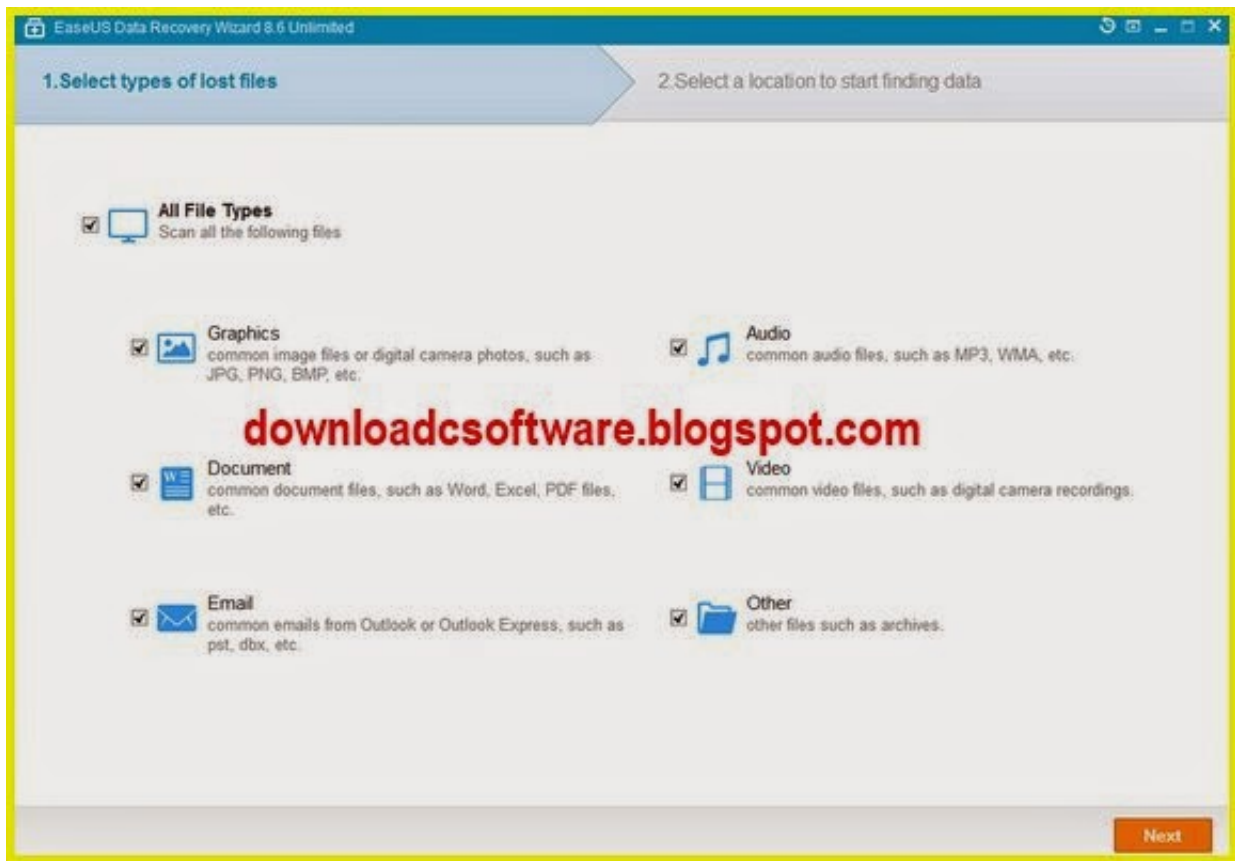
EaseUS Data Recovery Wizard 8.6 Unlimited

1.Select types of lost files

2.Select a location to start finding data

All File Types
Scan all the following files

Graphics
common image files or digital camera photos, such as JPG, PNG, BMP, etc.

Audio
common audio files, such as MP3, WMA, etc.

downloadcsoftware.blogspot.com

Document
common document files, such as Word, Excel, PDF files, etc.

Video
common video files, such as digital camera recordings.

Email
common emails from Outlook or Outlook Express, such as pst, dbx, etc.

Other
other files such as archives.

Next